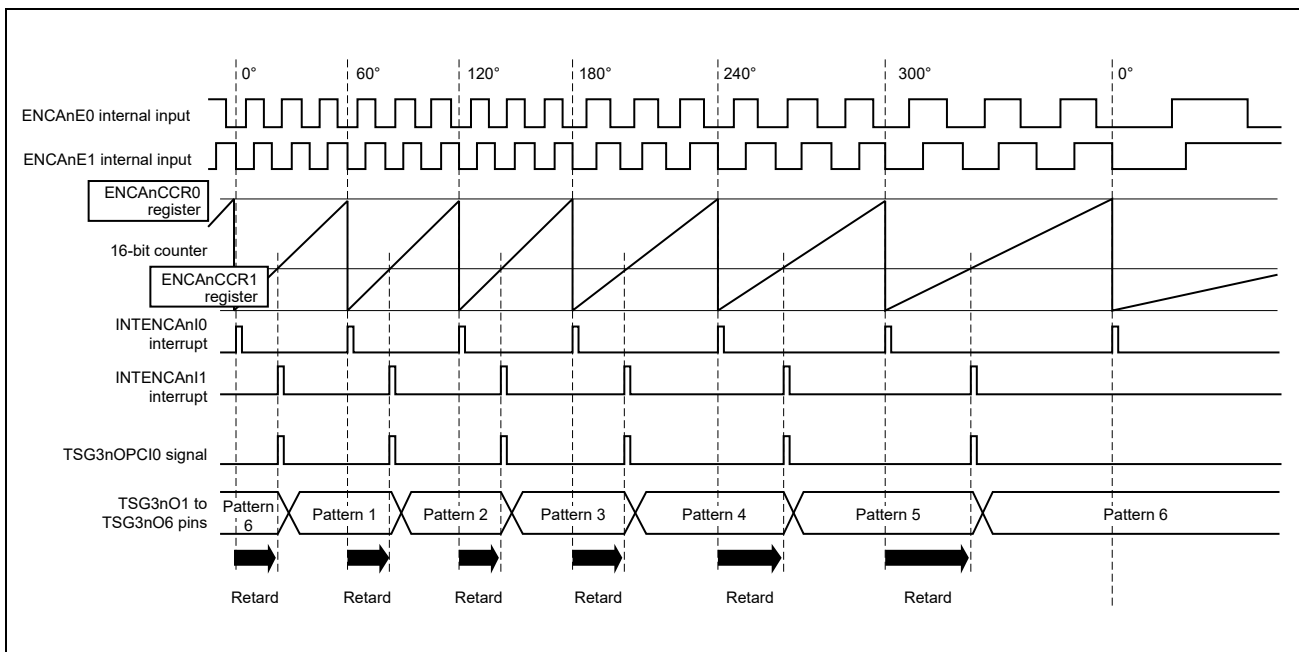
0° 60° 120° 180° 240° 300° 0°

ENCAnE0 internal input

ENCAnE1 internal input

ENCAnCCR0 register

16-bit counter

ENCAnCCR1 register

INTENCAnI0 interrupt

INTENCAnI1 interrupt

TSG3nOPCI0 signal

TSG3nO1 to TSG3nO6 pins

Pattern 6

Pattern 1

Pattern 2

Pattern 3

Pattern 4

Pattern 5

Pattern 6

Retard Retard Retard Retard Retard Retard